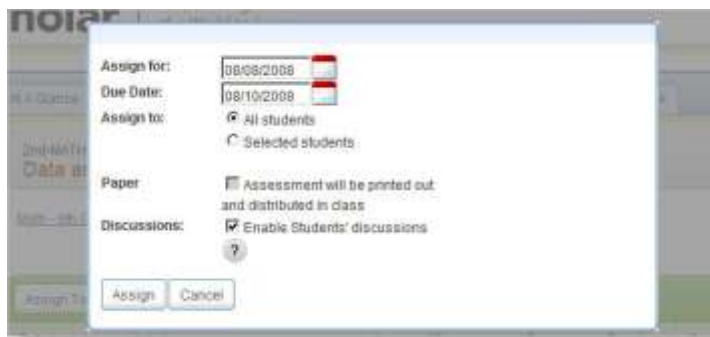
nolar

Assign for: 08/08/2008
Due Date: 08/10/2008
Assign to: All students
Selected students

Paper Assessment will be printed out and distributed in class
Discussions: Enable Students' discussions
?

Assign Cancel

Data a

Assign T